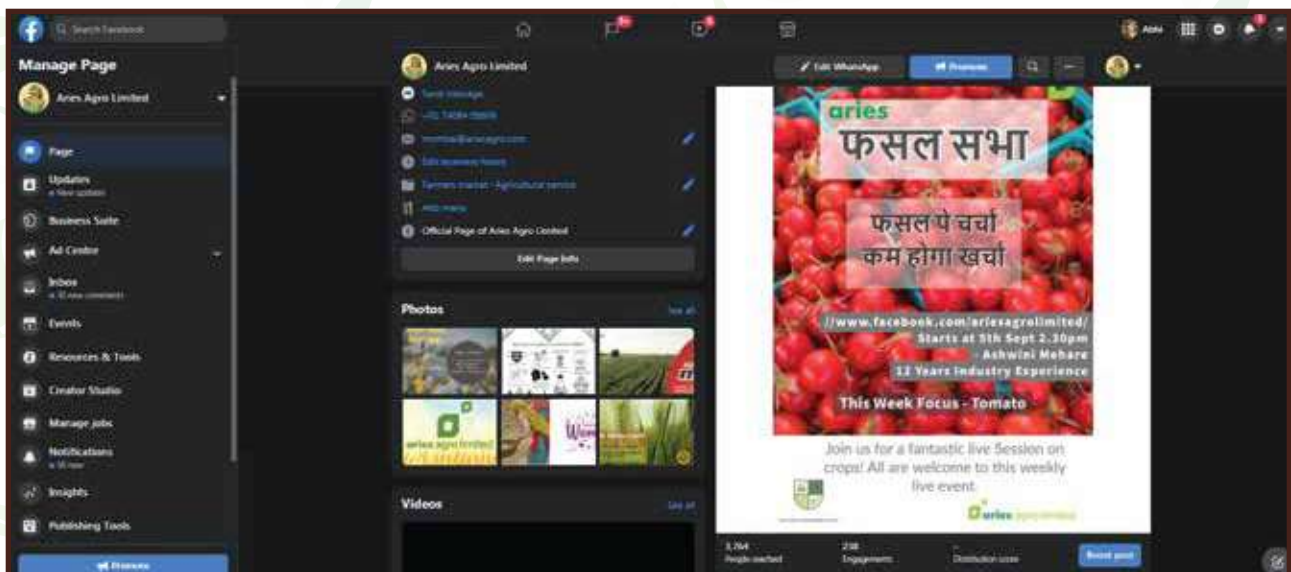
Search Facebook

Manage Page

Aries Agro Limited

Page

Updates
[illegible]

Business Suite

Ad Centre

Inbox
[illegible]

Events

Resources & Tools

Creator Studio

Manage jobs

Notifications
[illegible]

Insights

Publishing Tools

Promote

Aries Agro Limited

Send Message

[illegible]

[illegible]@ariesagro.com

Edit business hours

Farmers market · Agricultural service

Add menu

Official Page of Aries Agro Limited

Edit Page Info

Photos

See all

aries agro limited

Videos

See all

Edit WhatsApp

Promote

aries

फसल सभा

फसल पे चर्चा
कम होगा खर्चा

//www.facebook.com/ariesagrolimited/
Starts at 5th Sept 2.30pm
- Ashwini Mehare
12 Years Industry Experience

This Week Focus - Tomato

Join us for a fantastic live Session on crops! All are welcome to this weekly live event.

aries agro limited

3,764
People reached

238
Engagements

Distribution score

Boost post